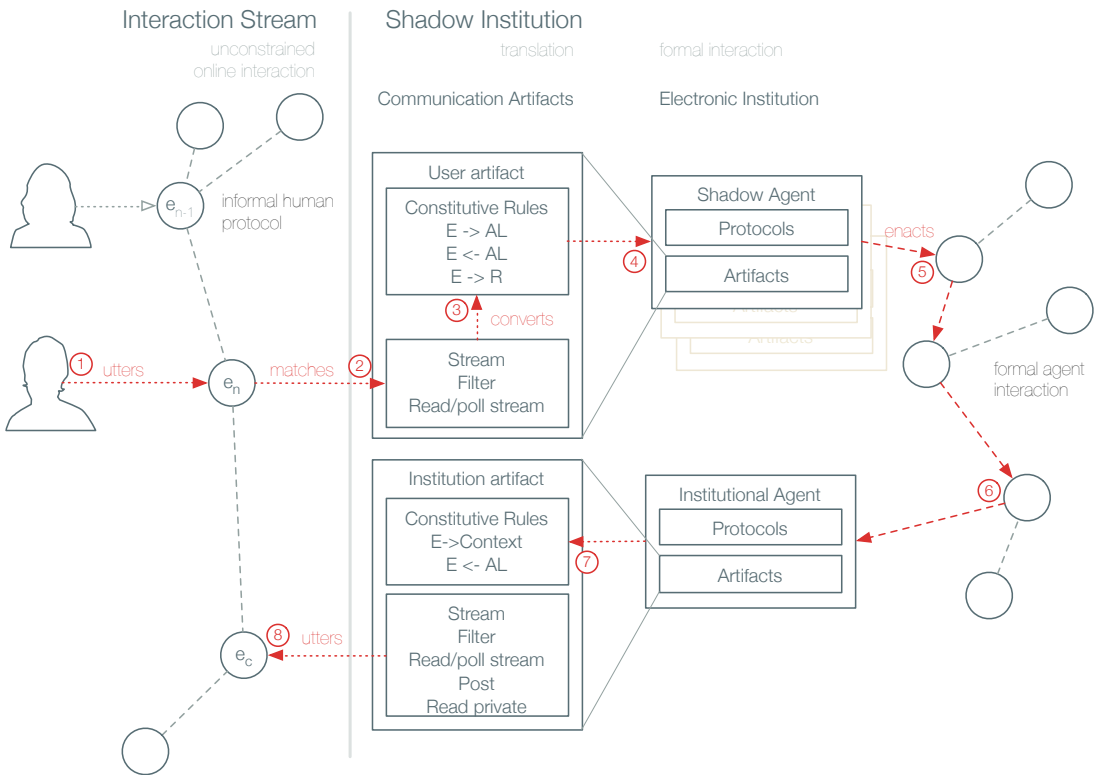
Interaction Stream

unconstrained online interaction

Shadow Institution

translation

formal interaction

Communication Artifacts

Electronic Institution

$e_{n-1}$

informal human protocol

User artifact

Constitutive Rules
E -> AL
E <- AL
E -> R

Shadow Agent

Protocols

Artifacts

enacts

4

5

3

converts

1 utters

$e_n$

matches

2

Stream
Filter
Read/poll stream

formal agent interaction

Institution artifact

Constitutive Rules
E->Context
E <- AL

Institutional Agent

Protocols

Artifacts

6

7

$e_c$

8 utters

Stream
Filter
Read/poll stream
Post
Read private